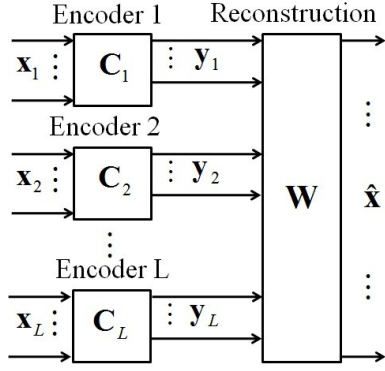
Encoder 1

Reconstruction

$\mathbf{x}_1$

$\mathbf{C}_1$

$\mathbf{y}_1$

Encoder 2

$\mathbf{x}_2$

$\mathbf{C}_2$

$\mathbf{y}_2$

$\mathbf{W}$

$\hat{\mathbf{x}}$

Encoder L

$\mathbf{x}_L$

$\mathbf{C}_L$

$\mathbf{y}_L$